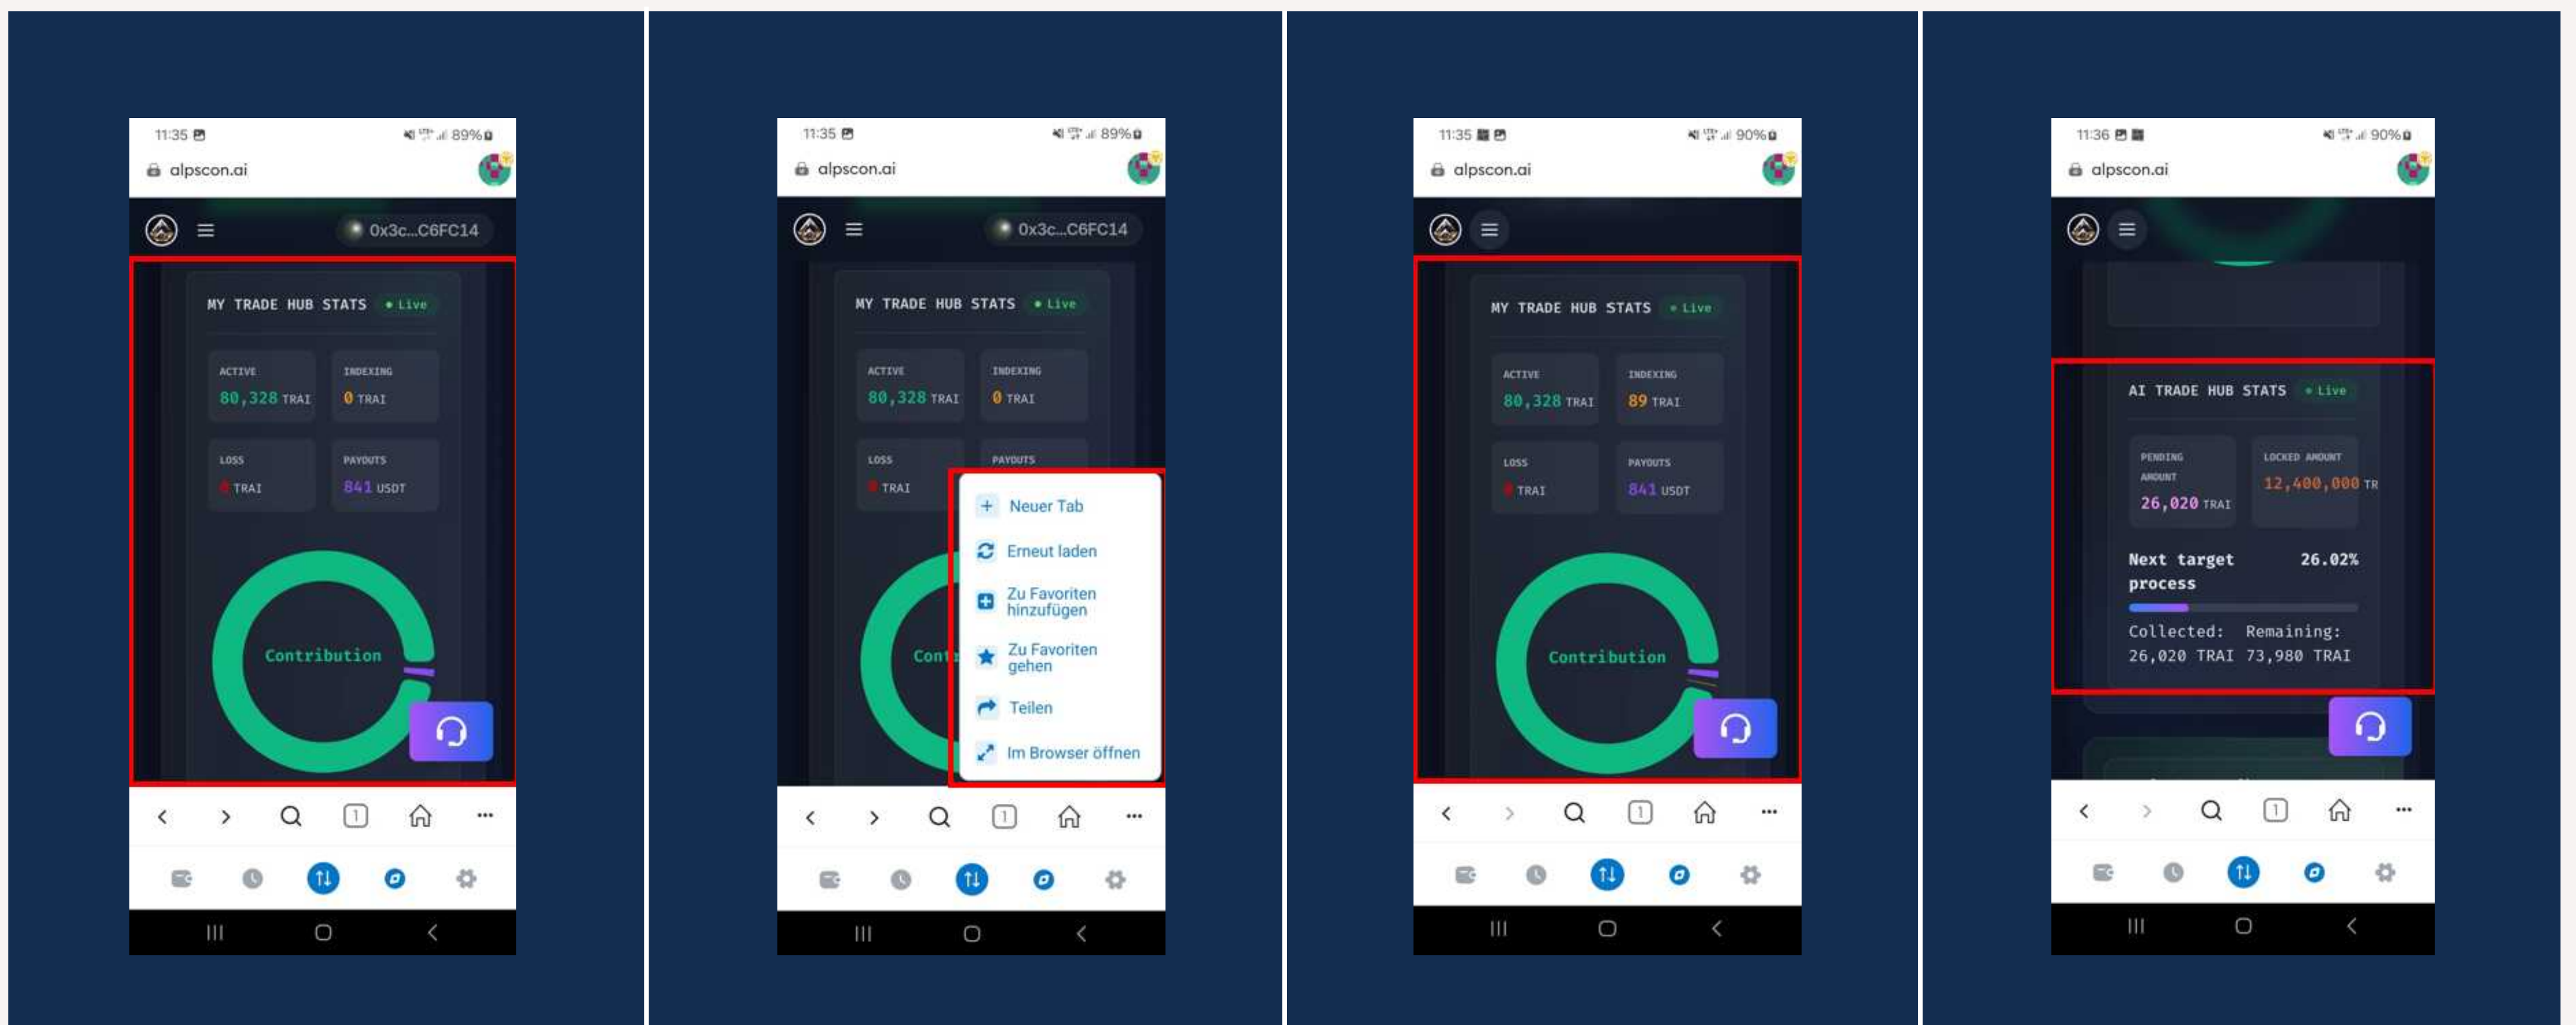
11:35 89%
alpscon.ai
0x3c...C6FC14
MY TRADE HUB STATS • Live
ACTIVE
80,328 TRAI
INDEXING
0 TRAI
LOSS
0 TRAI
PAYOUTS
841 USDT
Contribution

11:35 89%
alpscon.ai
0x3c...C6FC14
MY TRADE HUB STATS • Live
ACTIVE
80,328 TRAI
INDEXING
0 TRAI
LOSS
0 TRAI
PAYOUTS
Cont
Neuer Tab
Erneut laden
Zu Favoriten hinzufügen
Zu Favoriten gehen
Teilen
Im Browser öffnen

11:35 90%
alpscon.ai
MY TRADE HUB STATS • Live
ACTIVE
80,328 TRAI
INDEXING
89 TRAI
LOSS
0 TRAI
PAYOUTS
841 USDT
Contribution

11:36 90%
alpscon.ai
AI TRADE HUB STATS • Live
PENDING AMOUNT
26,020 TRAI
LOCKED AMOUNT
12,400,000 TR
Next target process
26.02%
Collected: 26,020 TRAI
Remaining: 73,980 TRAI